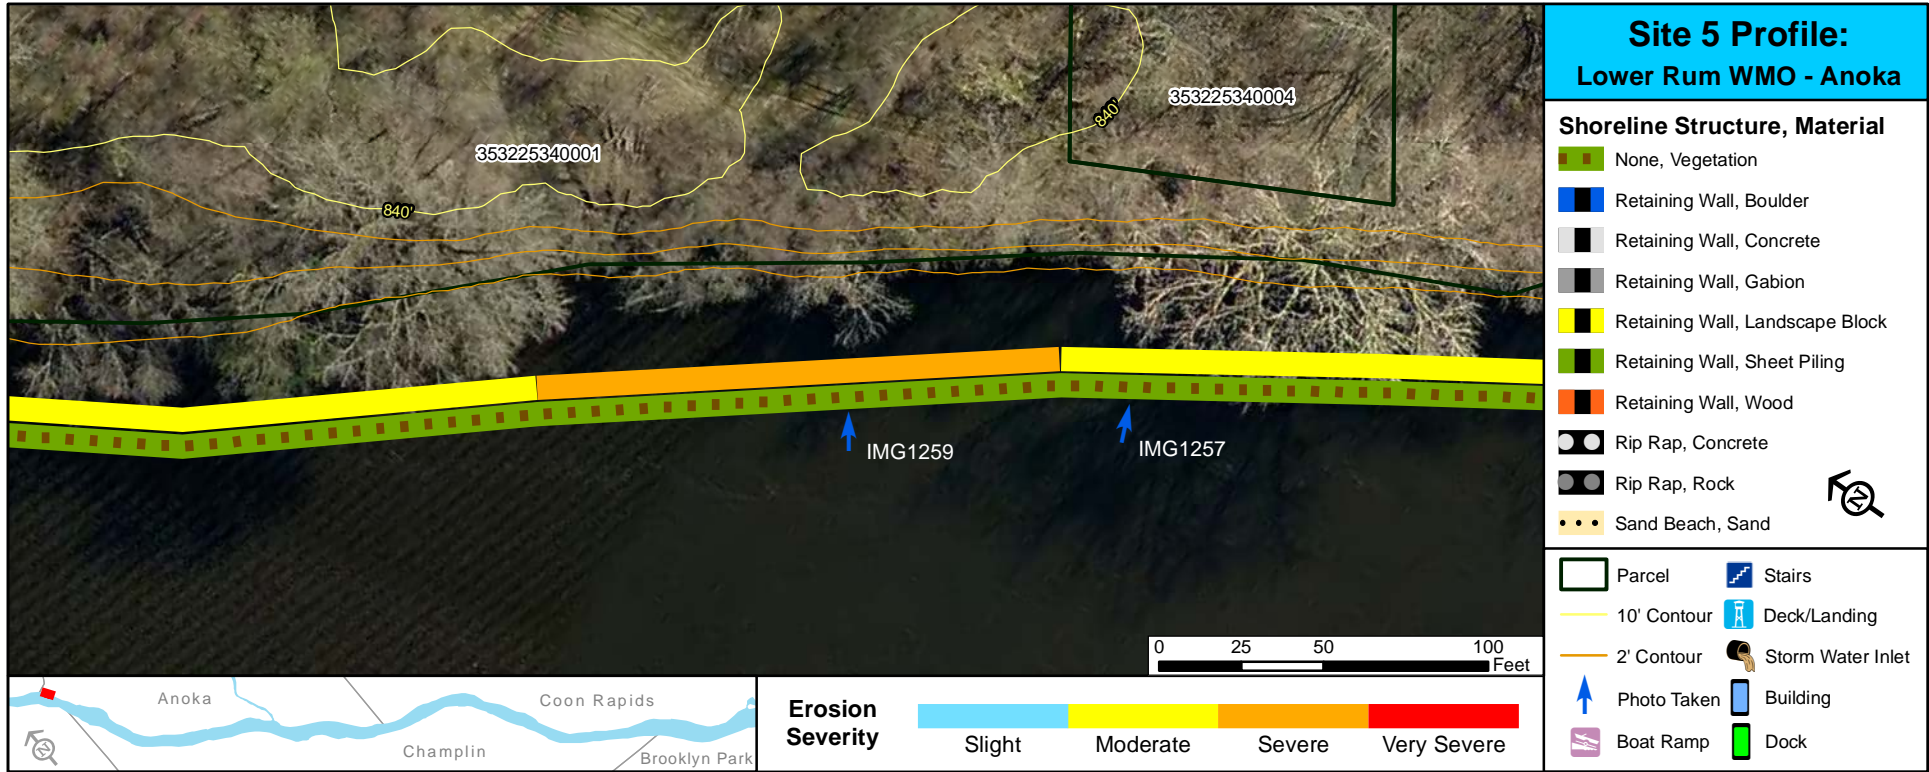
Site 5 Profile:
Lower Rum WMO - Anoka

353225340001
353225340004
840'
840'
IMG1259
IMG1257

Shoreline Structure, Material
None, Vegetation
Retaining Wall, Boulder
Retaining Wall, Concrete
Retaining Wall, Gabion
Retaining Wall, Landscape Block
Retaining Wall, Sheet Piling
Retaining Wall, Wood
Rip Rap, Concrete
Rip Rap, Rock
Sand Beach, Sand

Parcel
Stairs
10' Contour
Deck/Landing
2' Contour
Storm Water Inlet
Photo Taken
Building
Boat Ramp
Dock

0 25 50 100 Feet

Anoka
Coon Rapids
Champlin
Brooklyn Park

Erosion Severity
Slight
Moderate
Severe
Very Severe